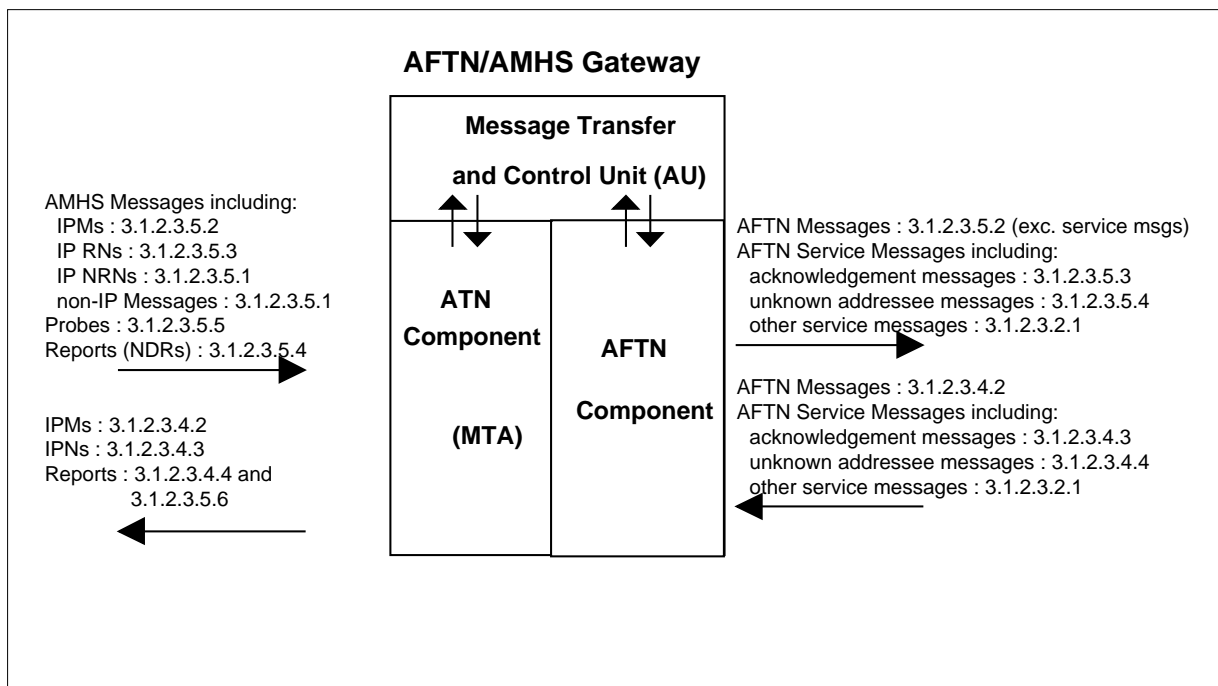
AFTN/AMHS Gateway

Message Transfer

and Control Unit (AU)

AMHS Messages including:
IPMs : 3.1.2.3.5.2
IP RNs : 3.1.2.3.5.3
IP NRNs : 3.1.2.3.5.1
non-IP Messages : 3.1.2.3.5.1
Probes : 3.1.2.3.5.5
Reports (NDRs) : 3.1.2.3.5.4

IPMs : 3.1.2.3.4.2
IPNs : 3.1.2.3.4.3
Reports : 3.1.2.3.4.4 and 3.1.2.3.5.6

ATN Component

(MTA)

AFTN Component

AFTN Messages : 3.1.2.3.5.2 (exc. service msgs)
AFTN Service Messages including:
acknowledgement messages : 3.1.2.3.5.3
unknown addressee messages : 3.1.2.3.5.4
other service messages : 3.1.2.3.2.1

AFTN Messages : 3.1.2.3.4.2
AFTN Service Messages including:
acknowledgement messages : 3.1.2.3.4.3
unknown addressee messages : 3.1.2.3.4.4
other service messages : 3.1.2.3.2.1